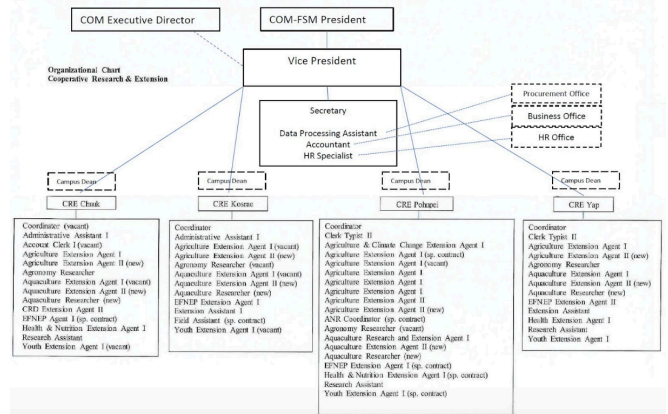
COM Executive Director

COM-FSM President

Organizational Chart
Cooperative Research & Extension

Vice President

Secretary
Data Processing Assistant
Accountant
HR Specialist

Procurement Office

Business Office

HR Office

Campus Dean

Campus Dean

Campus Dean

Campus Dean

CRE Chuuk

Coordinator (vacant)
Administrative Assistant I
Account Clerk I (vacant)
Agriculture Extension Agent I
Agriculture Extension Agent II (new)
Agronomy Researcher
Aquaculture Extension Agent I (vacant)
Aquaculture Extension Agent II (new)
Aquaculture Researcher (new)
CRD Extension Agent II
EFNEP Agent I (sp. contract)
Health & Nutrition Extension Agent I
Research Assistant
Youth Extension Agent I (vacant)

CRE Kosrae

Coordinator
Administrative Assistant I
Agriculture Extension Agent I (vacant)
Agriculture Extension Agent II (new)
Agronomy Researcher (vacant)
Aquaculture Extension Agent I (vacant)
Aquaculture Extension Agent II (new)
Aquaculture Researcher (new)
EFNEP Extension Agent I
Extension Assistant I
Field Assistant (sp. contract)
Youth Extension Agent I (vacant)

CRE Pohnpei

Coordinator
Clerk Typist II
Agriculture & Climate Change Extension Agent I
Agriculture Extension Agent I (sp. contract)
Agriculture Extension Agent I (vacant)
Agriculture Extension Agent I
Agriculture Extension Agent I
Agriculture Extension Agent I
Agriculture Extension Agent II
Agriculture Extension Agent II
Agriculture Extension Agent II (new)
ANR Coordinator (sp. contract)
Agronomy Researcher (vacant)
Aquaculture Research and Extension Agent I
Aquaculture Extension Agent II (new)
Aquaculture Researcher (new)
EFNEP Extension Agent I (sp. contract)
Health & Nutrition Extension Agent I (sp. contract)
Research Assistant
Youth Extension Agent I (sp. contract)

CRE Yap

Coordinator
Clerk Typist II
Agriculture Extension Agent I
Agriculture Extension Agent II (new)
Agronomy Researcher
Aquaculture Extension Agent I
Aquaculture Extension Agent II (new)
Aquaculture Researcher (new)
EFNEP Extension Agent II
Extension Assistant
Health Extension Agent I
Research Assistant
Youth Extension Agent I